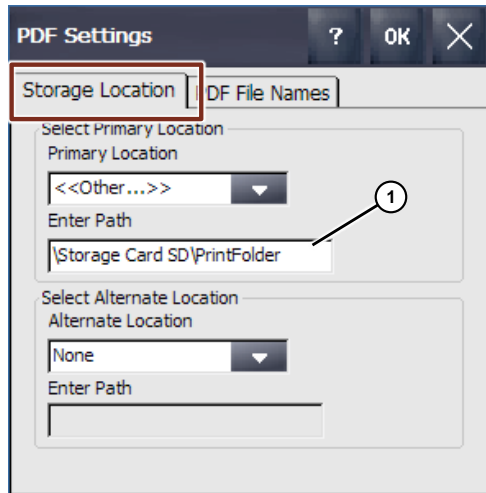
PDF Settings ? OK

Storage Location | PDF File Names

Select Primary Location
Primary Location
<<Other...>>
Enter Path
\Storage Card SD\PrintFolder

1

Select Alternate Location
Alternate Location
None
Enter Path